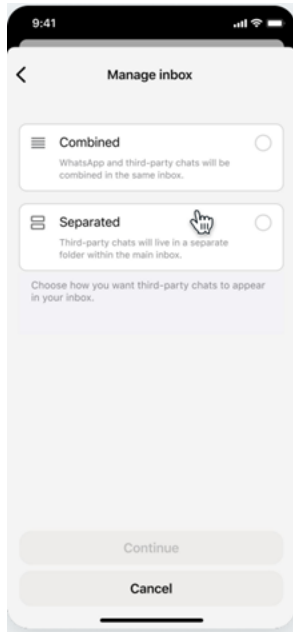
9:41

Manage inbox

Combined
WhatsApp and third-party chats will be combined in the same inbox.

Separated
Third-party chats will live in a separate folder within the main inbox.

Choose how you want third-party chats to appear in your inbox.

Continue

Cancel